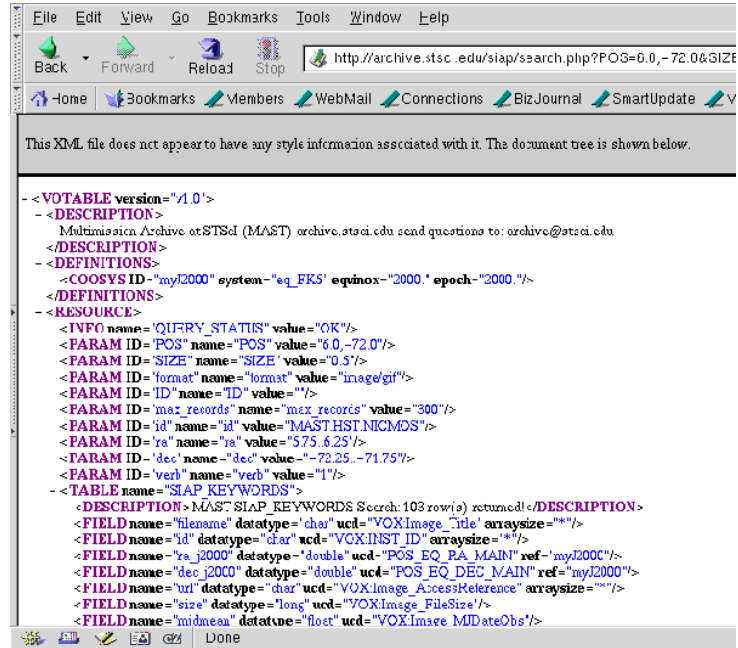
File Edit View Go Bookmarks Tools Window Help

Back Forward Reload Stop http://archive.stsc.edu/siap/search.php?POS=6.0,-72.0&SIZE

Home Bookmarks Members WebMail Connections BizJournal SmartUpdate

This XML file does not appear to have any style information associated with it. The document tree is shown below.

- <VOTABLE version="v1.0">
- <DESCRIPTION>
Multimission Archive at STScI (MAST) archive.stsci.edu send questions to: archive@stsci.edu
</DESCRIPTION>
- <DEFINITIONS>
<COOSYS ID="myJ2000" system="eq_FK5" equinox="2000." epoch="2000."/>
</DEFINITIONS>
- <RESOURCE>
<INFO name="QUERY_STATUS" value="OK"/>
<PARAM ID="POS" name="POS" value="6.0,-72.0"/>
<PARAM ID="SIZE" name="SIZE" value="0.5"/>
<PARAM ID="format" name="format" value="image/gif"/>
<PARAM ID="ID" name="ID" value=""/>
<PARAM ID="max_records" name="max_records" value="300"/>
<PARAM ID="id" name="id" value="MAST.HST.NICMOS"/>
<PARAM ID="ra" name="ra" value="5.75..6.25"/>
<PARAM ID="dec" name="dec" value="-72.25..-71.75"/>
<PARAM ID="verb" name="verb" value="1"/>
- <TABLE name="SIAP_KEYWORDS">
<DESCRIPTION>MAST SIAP_KEYWORDS Search: 103 row(s) returned!</DESCRIPTION>
<FIELD name="filename" datatype="char" ucd="VOX:Image_Title" arraysize="*"/>
<FIELD name="id" datatype="char" ucd="VOX:INST_ID" arraysize="*"/>
<FIELD name="ra_j2000" datatype="double" ucd="POS_EQ_RA_MAIN" ref="myJ2000"/>
<FIELD name="dec_j2000" datatype="double" ucd="POS_EQ_DEC_MAIN" ref="myJ2000"/>
<FIELD name="url" datatype="char" ucd="VOX:Image_AccessReference" arraysize="*"/>
<FIELD name="size" datatype="long" ucd="VOX:Image_FileSize"/>
<FIELD name="midmean" datatype="float" ucd="VOX:Image_MJDateObs"/>

Done